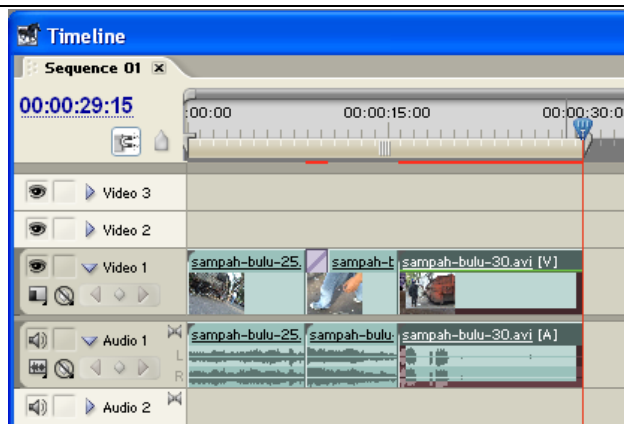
Timeline
Sequence 01 ×
00:00:29:15
:00:00
00:00:15:00
00:00:30:0
Video 3
Video 2
Video 1
sampah-bulu-25.
sampah-b
sampah-bulu-30.avi [V]
Audio 1
sampah-bulu-25.
sampah-bulu
sampah-bulu-30.avi [A]
L
R
Audio 2